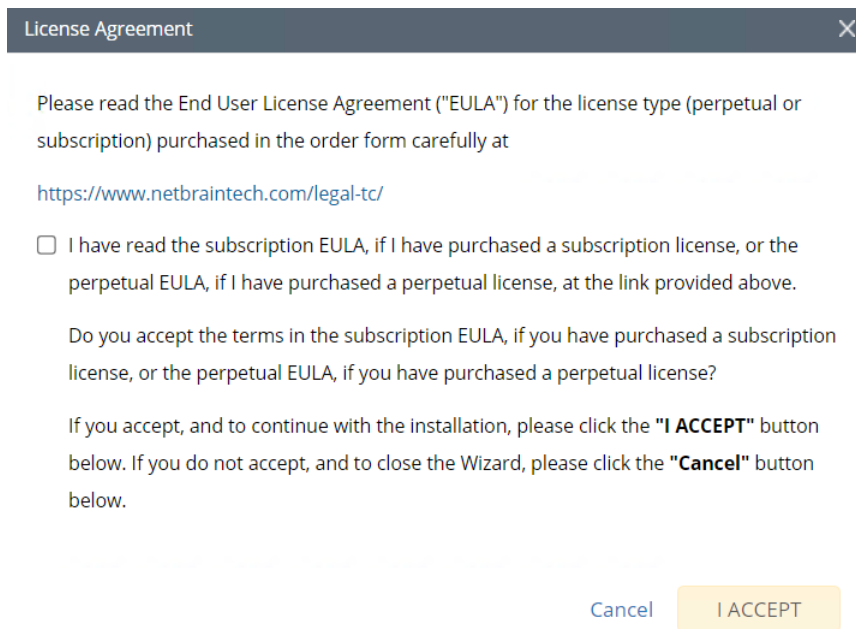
License Agreement

Please read the End User License Agreement ("EULA") for the license type (perpetual or subscription) purchased in the order form carefully at

https://www.netbraintech.com/legal-tc/

I have read the subscription EULA, if I have purchased a subscription license, or the perpetual EULA, if I have purchased a perpetual license, at the link provided above.

Do you accept the terms in the subscription EULA, if you have purchased a subscription license, or the perpetual EULA, if you have purchased a perpetual license?

If you accept, and to continue with the installation, please click the **"I ACCEPT"** button below. If you do not accept, and to close the Wizard, please click the **"Cancel"** button below.

Cancel I ACCEPT